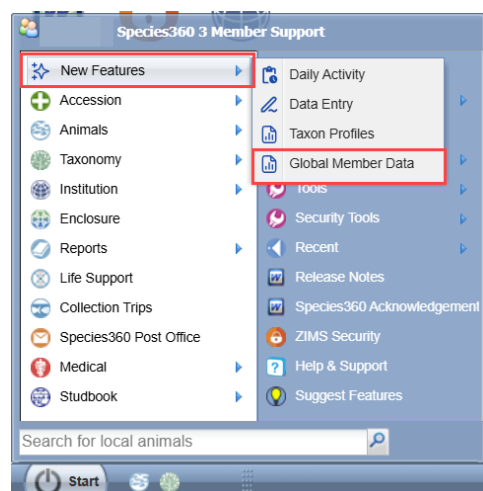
Species360 3 Member Support

New Features
Accession
Animals
Taxonomy
Institution
Enclosure
Reports
Life Support
Collection Trips
Species360 Post Office
Medical
Studbook

Daily Activity
Data Entry
Taxon Profiles
Global Member Data

Tools
Security Tools
Recent
Release Notes
Species360 Acknowledgement
ZIMS Security
Help & Support
Suggest Features

Search for local animals

Start